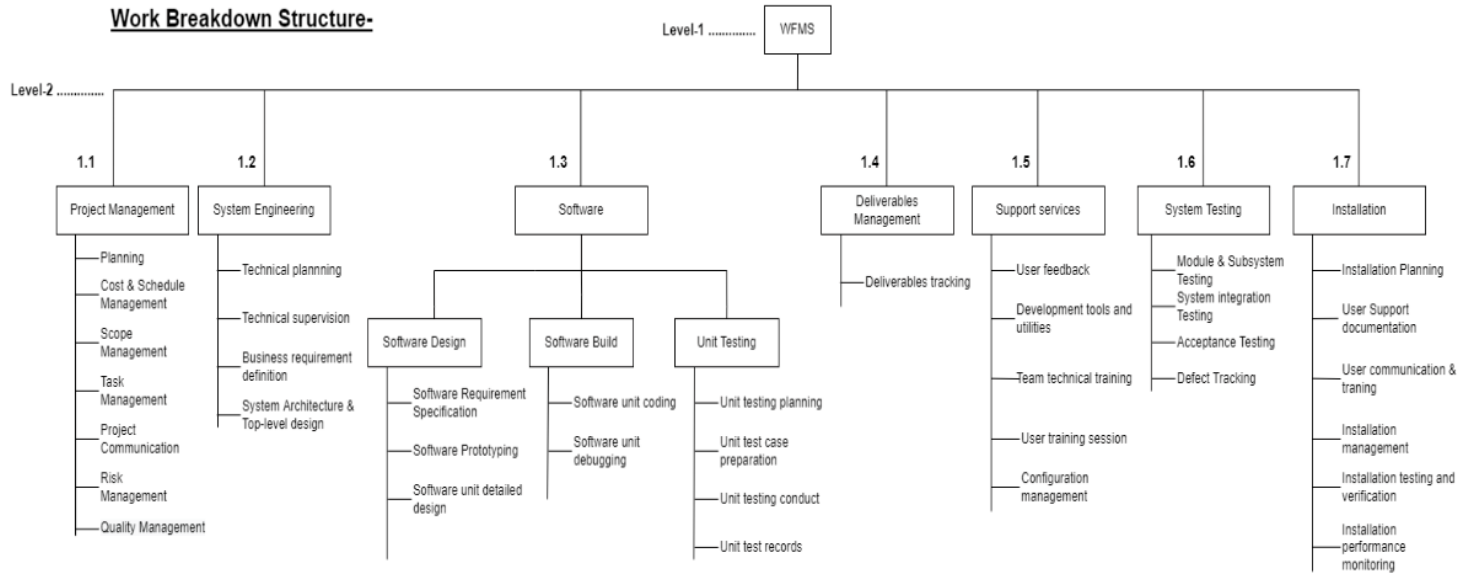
Work Breakdown Structure-

Level-1 .............. WFMS

Level-2 ..............

1.1
Project Management
Planning
Cost & Schedule Management
Scope Management
Task Management
Project Communication
Risk Management
Quality Management

1.2
System Engineering
Technical plannning
Technical supervision
Business requirement definition
System Architecture & Top-level design

1.3
Software

Software Design
Software Requirement Specification
Software Prototyping
Software unit detailed design

Software Build
Software unit coding
Software unit debugging

Unit Testing
Unit testing planning
Unit test case preparation
Unit testing conduct
Unit test records

1.4
Deliverables Management
Deliverables tracking

1.5
Support services
User feedback
Development tools and utilities
Team technical training
User training session
Configuration management

1.6
System Testing
Module & Subsystem Testing
System integration Testing
Acceptance Testing
Defect Tracking

1.7
Installation
Installation Planning
User Support documentation
User communication & traning
Installation management
Installation testing and verification
Installation performance monitoring